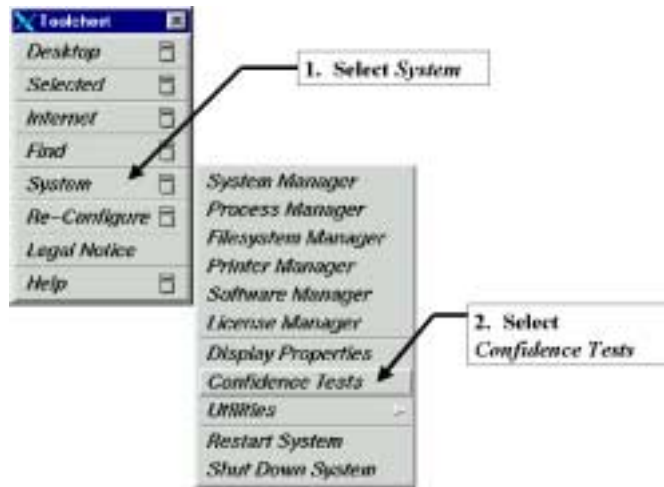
Toolchest

Desktop
Selected
Internet
Find
System
Re-Configure
Legal Notice
Help

1. Select *System*

System Manager
Process Manager
Filesystem Manager
Printer Manager
Software Manager
License Manager
Display Properties
Confidence Tests
Utilities
Restart System
Shut Down System

2. Select *Confidence Tests*